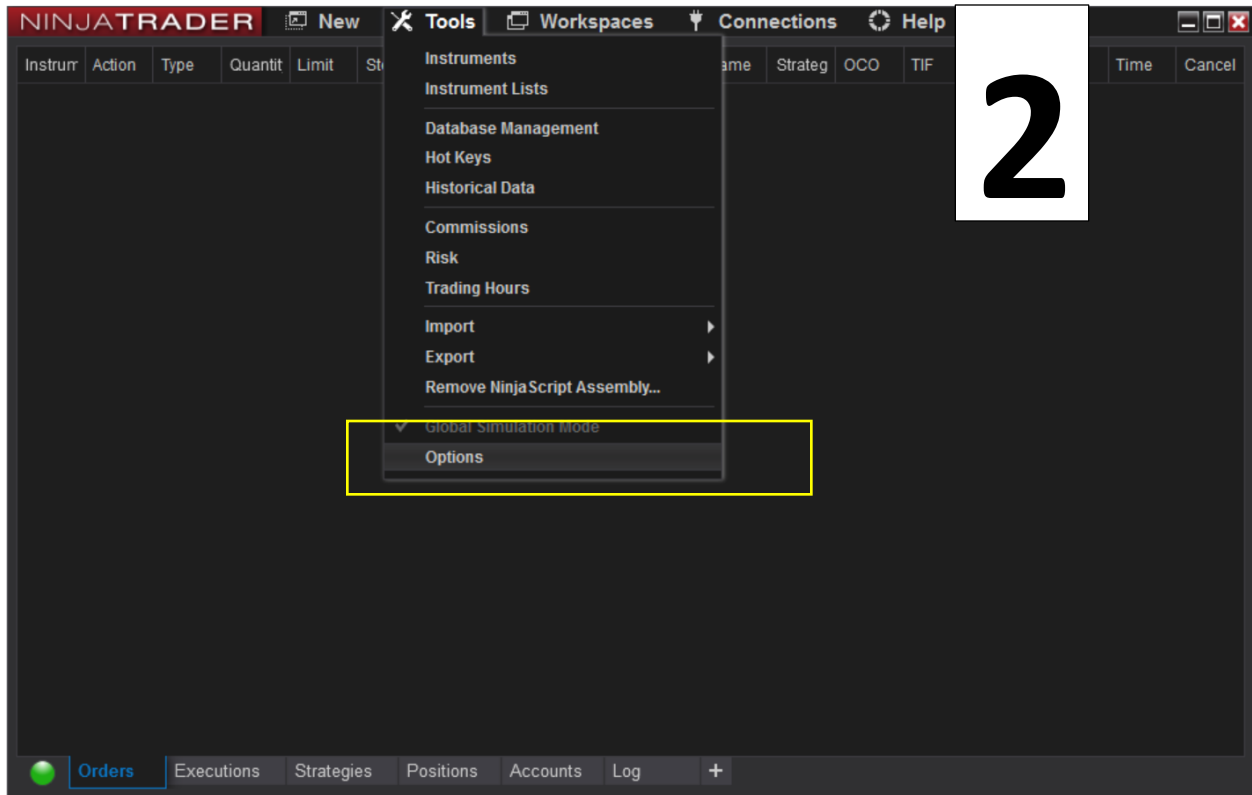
NINJATRADER New Tools Workspaces Connections Help

2

| Instrum | Action | Type | Quantit | Limit | St | ame | Strateg | OCO | TIF | Time | Cancel |
|---|---|---|---|---|---|---|---|---|---|---|---|

Instruments
Instrument Lists

Database Management
Hot Keys
Historical Data

Commissions
Risk
Trading Hours

Import
Export
Remove NinjaScript Assembly...

Global Simulation Mode
Options

Orders Executions Strategies Positions Accounts Log +